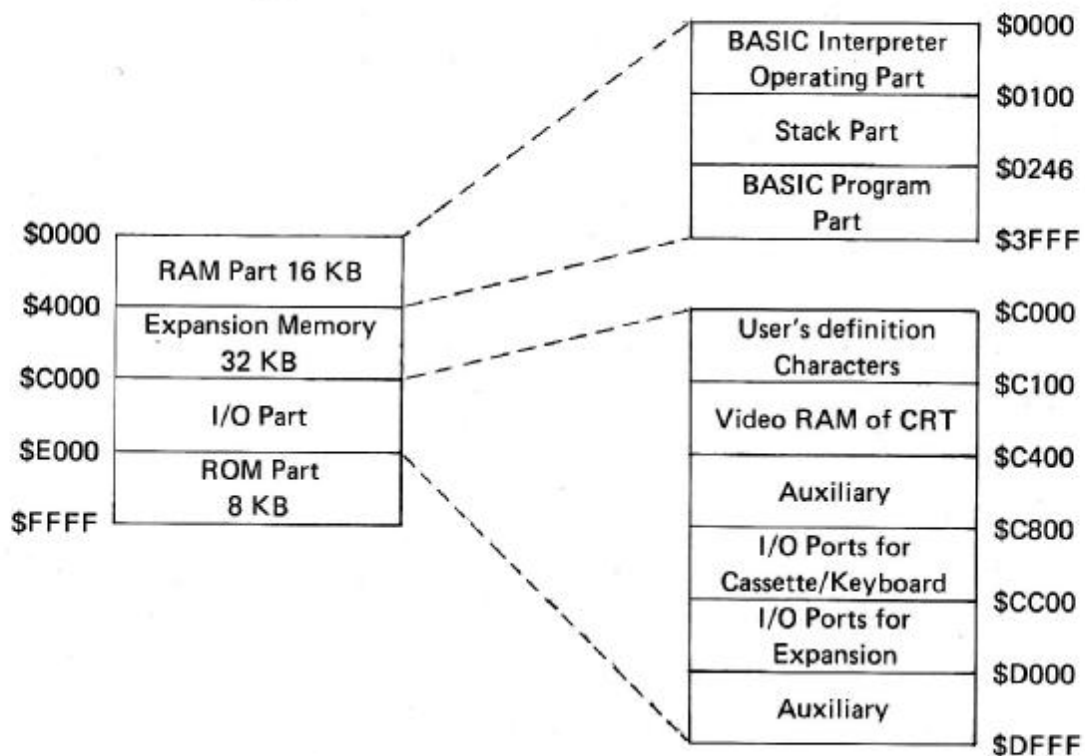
BASIC Interpreter Operating Part
$0000
$0100
Stack Part
$0246
BASIC Program Part
$3FFF

$0000
RAM Part 16 KB
$4000
Expansion Memory 32 KB
$C000
I/O Part
$E000
ROM Part 8 KB
$FFFF

$C000
User's definition Characters
$C100
Video RAM of CRT
$C400
Auxiliary
$C800
I/O Ports for Cassette/Keyboard
$CC00
I/O Ports for Expansion
$D000
Auxiliary
$DFFF